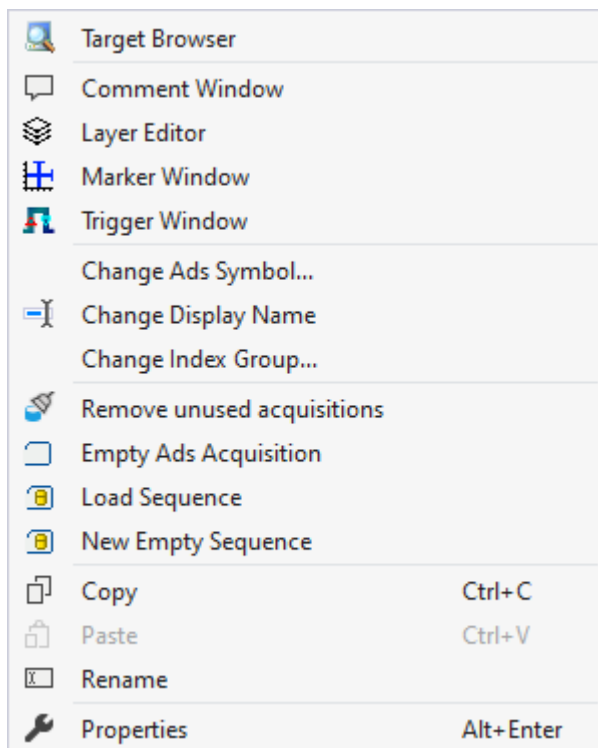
Target Browser

Comment Window
Layer Editor
Marker Window
Trigger Window

Change Ads Symbol...
Change Display Name
Change Index Group...

Remove unused acquisitions
Empty Ads Acquisition
Load Sequence
New Empty Sequence

Copy Ctrl+C
Paste Ctrl+V
Rename

Properties Alt+Enter